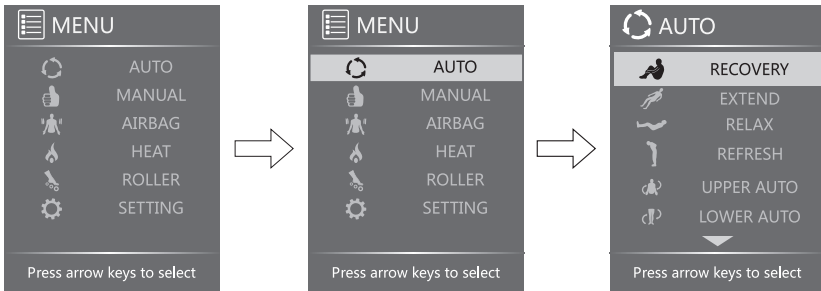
MENU

AUTO
MANUAL
AIRBAG
HEAT
ROLLER
SETTING

Press arrow keys to select

MENU

AUTO
MANUAL
AIRBAG
HEAT
ROLLER
SETTING

Press arrow keys to select

AUTO

RECOVERY
EXTEND
RELAX
REFRESH
UPPER AUTO
LOWER AUTO

Press arrow keys to select